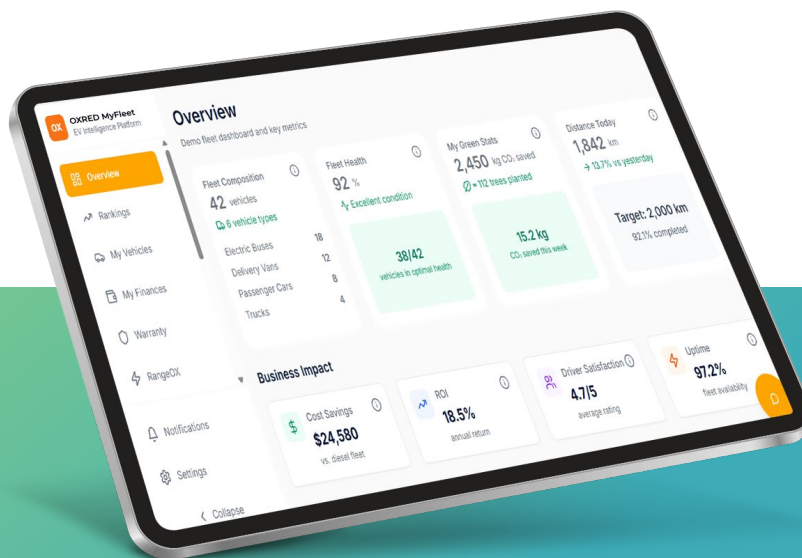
OX OXRED MyFleet
EV Intelligence Platform

Overview
Rankings
My Vehicles
My Finances
Warranty
RangeOX
Notifications
Settings
Collapse

Overview
Demo fleet dashboard and key metrics

Fleet Composition
42 vehicles
6 vehicle types
Electric Buses 18
Delivery Vans 12
Passenger Cars 8
Trucks 4

Fleet Health
92 %
Excellent condition
38/42
vehicles in optimal health

My Green Stats
2,450 kg $CO_2$ saved
≈ 112 trees planted
15.2 kg
$CO_2$ saved this week

Distance Today
1,842 km
→ 13.7% vs yesterday
Target: 2,000 km
92.1% completed

Business Impact

Cost Savings
$24,580
vs. diesel fleet

ROI
18.5%
annual return

Driver Satisfaction
4.7/5
average rating

Uptime
97.2%
fleet availability